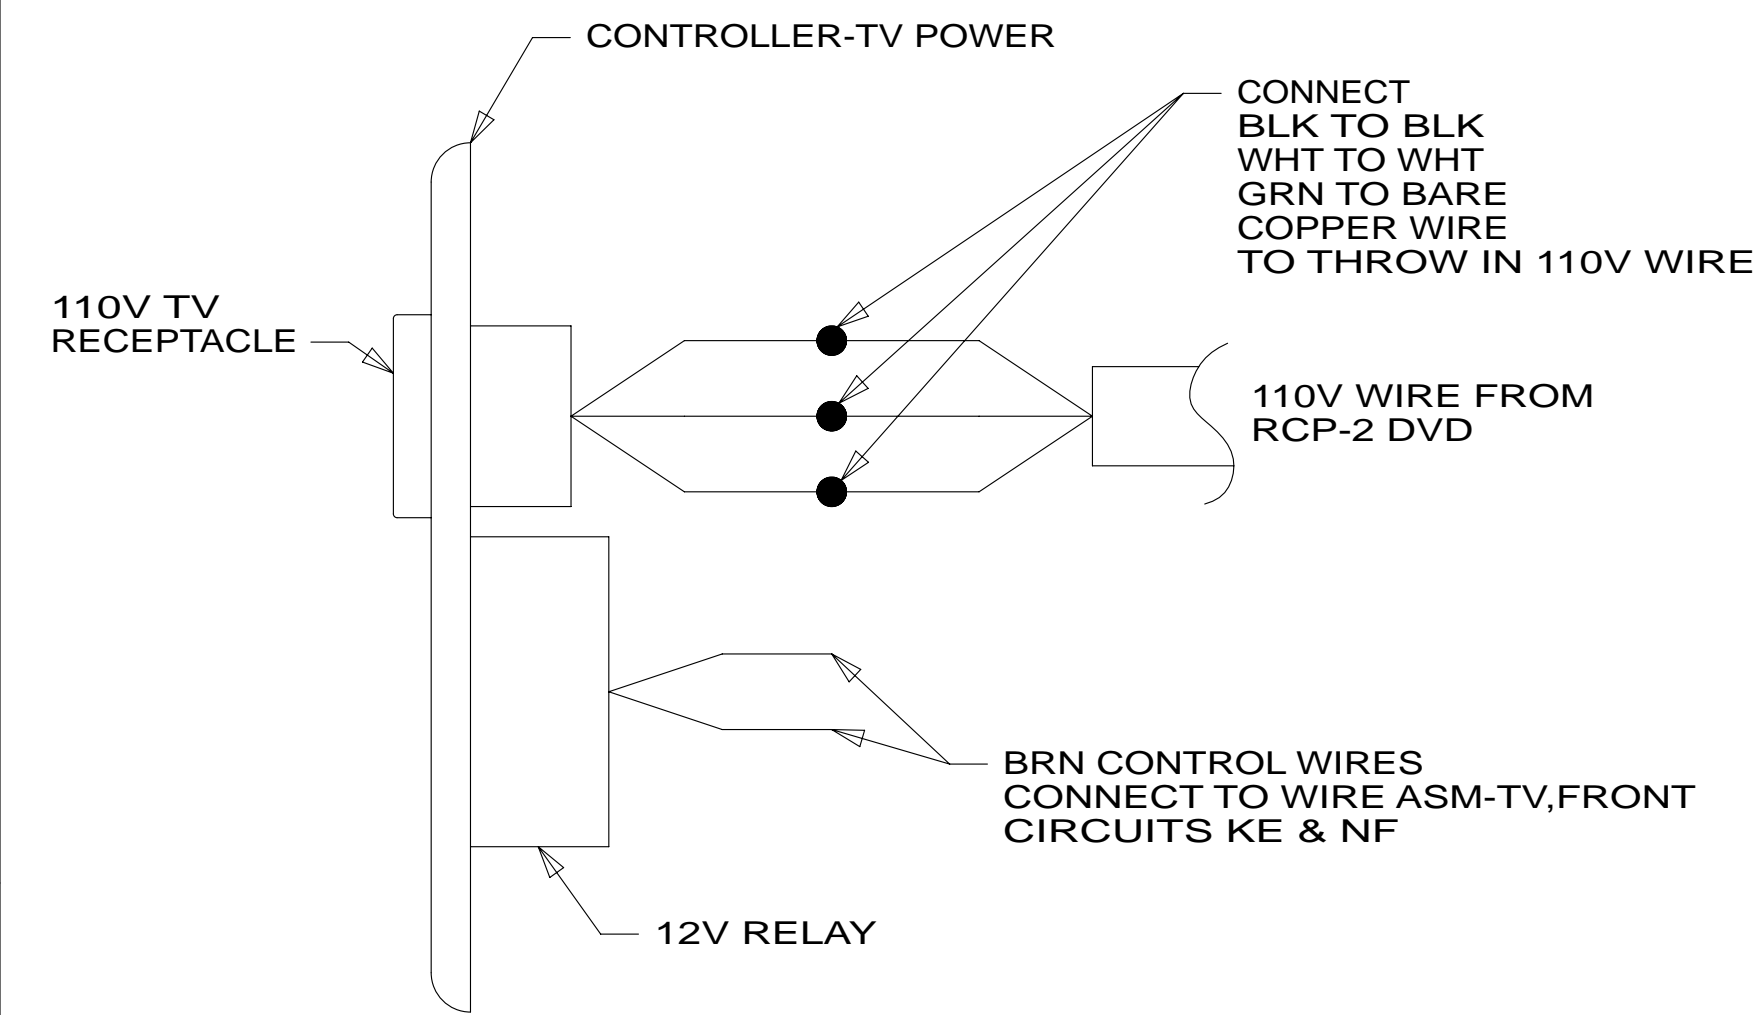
CONTROLLER-TV POWER

CONNECT
BLK TO BLK
WHT TO WHT
GRN TO BARE
COPPER WIRE
TO THROW IN 110V WIRE

110V TV
RECEPTACLE

110V WIRE FROM
RCP-2 DVD

BRN CONTROL WIRES
CONNECT TO WIRE ASM-TV,FRONT
CIRCUITS KE & NF

12V RELAY